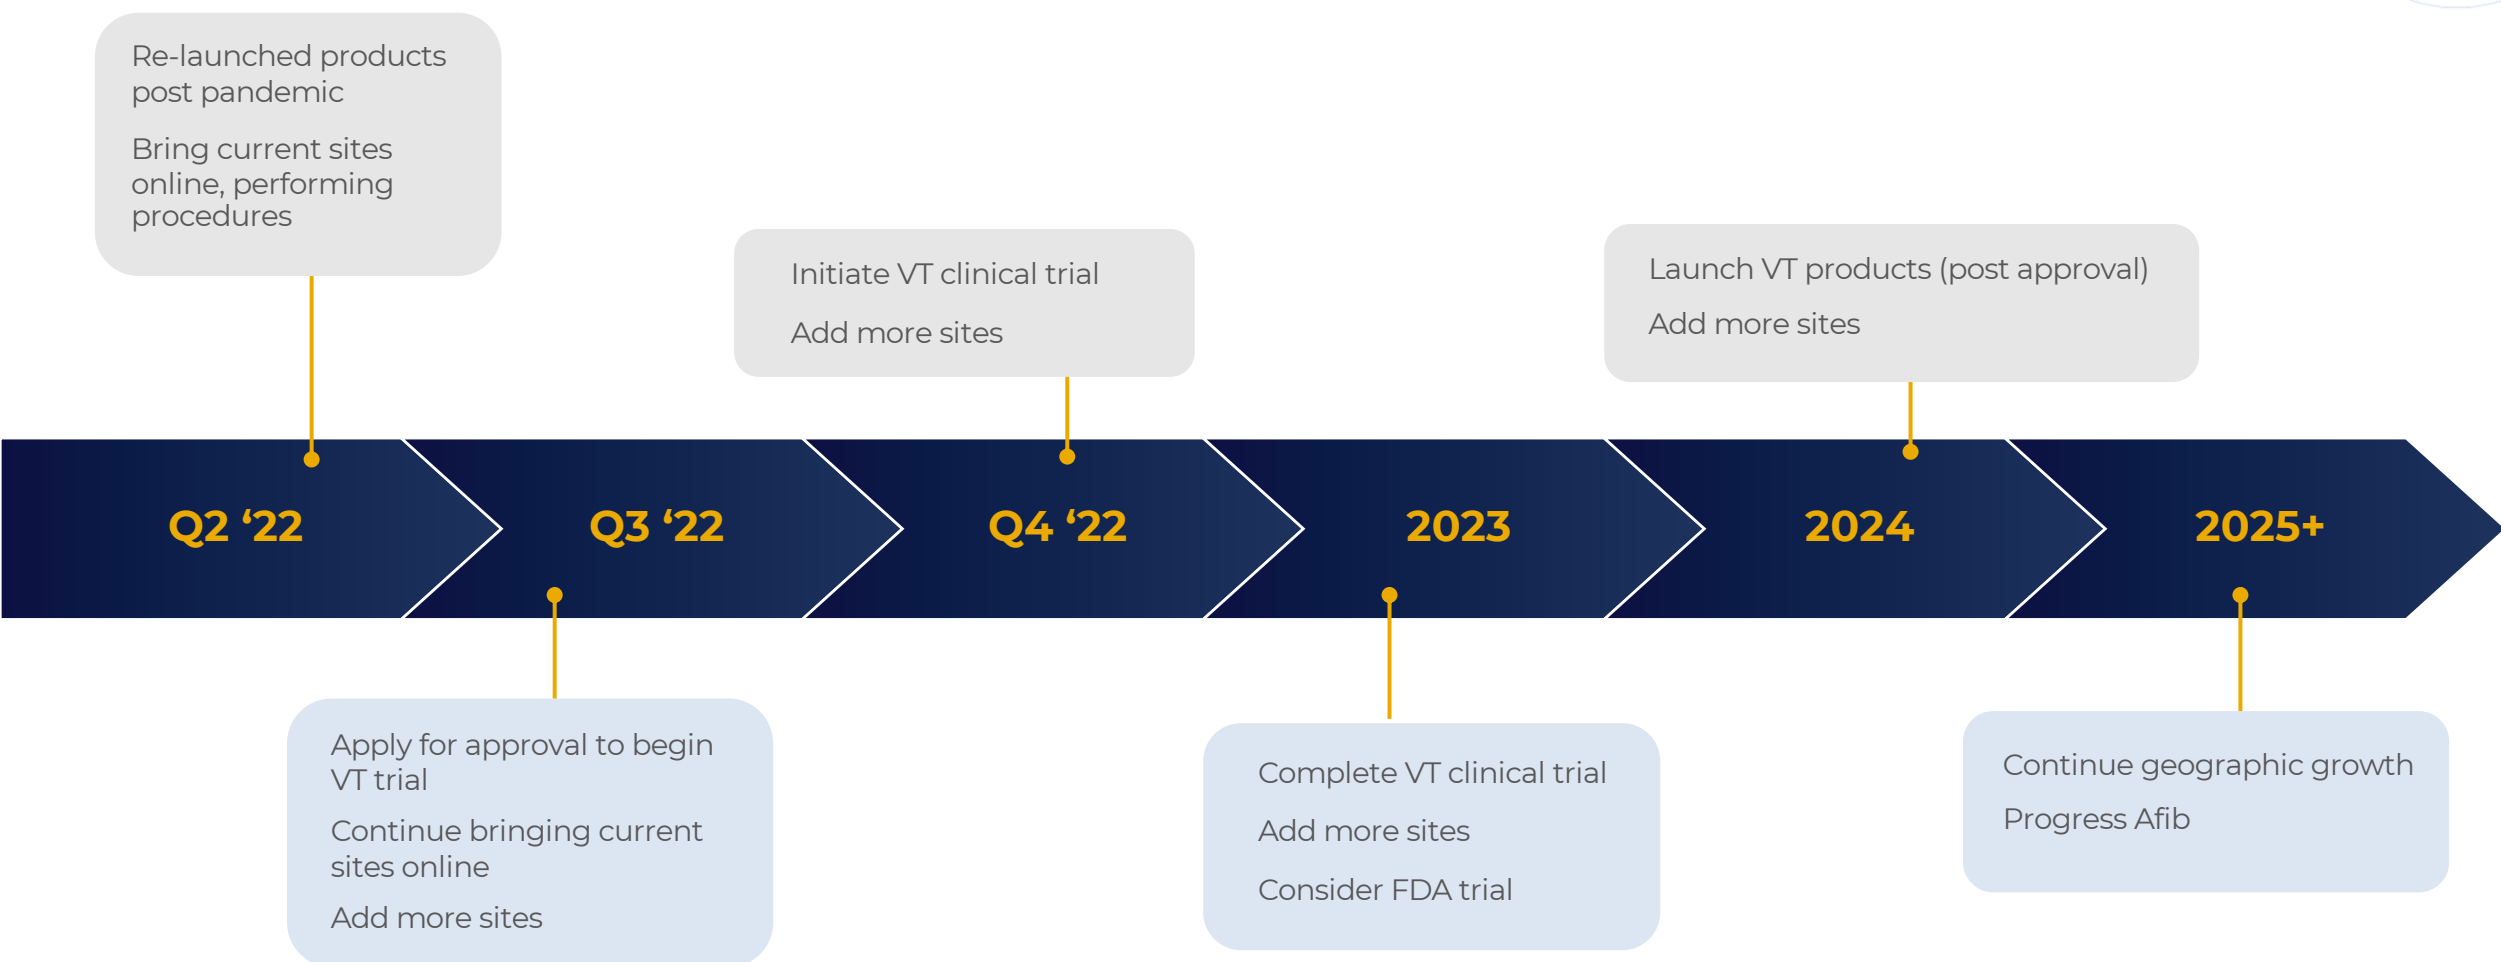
Re-launched products post pandemic

Bring current sites online, performing procedures

Initiate VT clinical trial

Add more sites

Launch VT products (post approval)

Add more sites

Q2 ‘22

Q3 ‘22

Q4 ‘22

2023

2024

2025+

Apply for approval to begin VT trial

Continue bringing current sites online

Add more sites

Complete VT clinical trial

Add more sites

Consider FDA trial

Continue geographic growth

Progress Afib